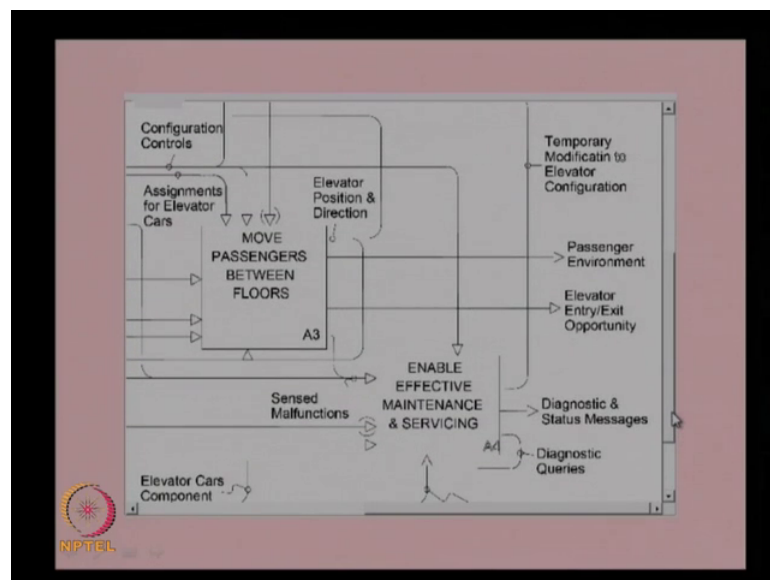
Configuration Controls

Assignments for Elevator Cars

Elevator Position & Direction

Temporary Modificatin to Elevator Configuration

MOVE PASSENGERS BETWEEN FLOORS

A3

Passenger Environment

Elevator Entry/Exit Opportunity

ENABLE EFFECTIVE MAINTENANCE & SERVICING

A4

Sensed Malfunctions

Diagnostic & Status Messages

Diagnostic Queries

Elevator Cars Component

NPTEL